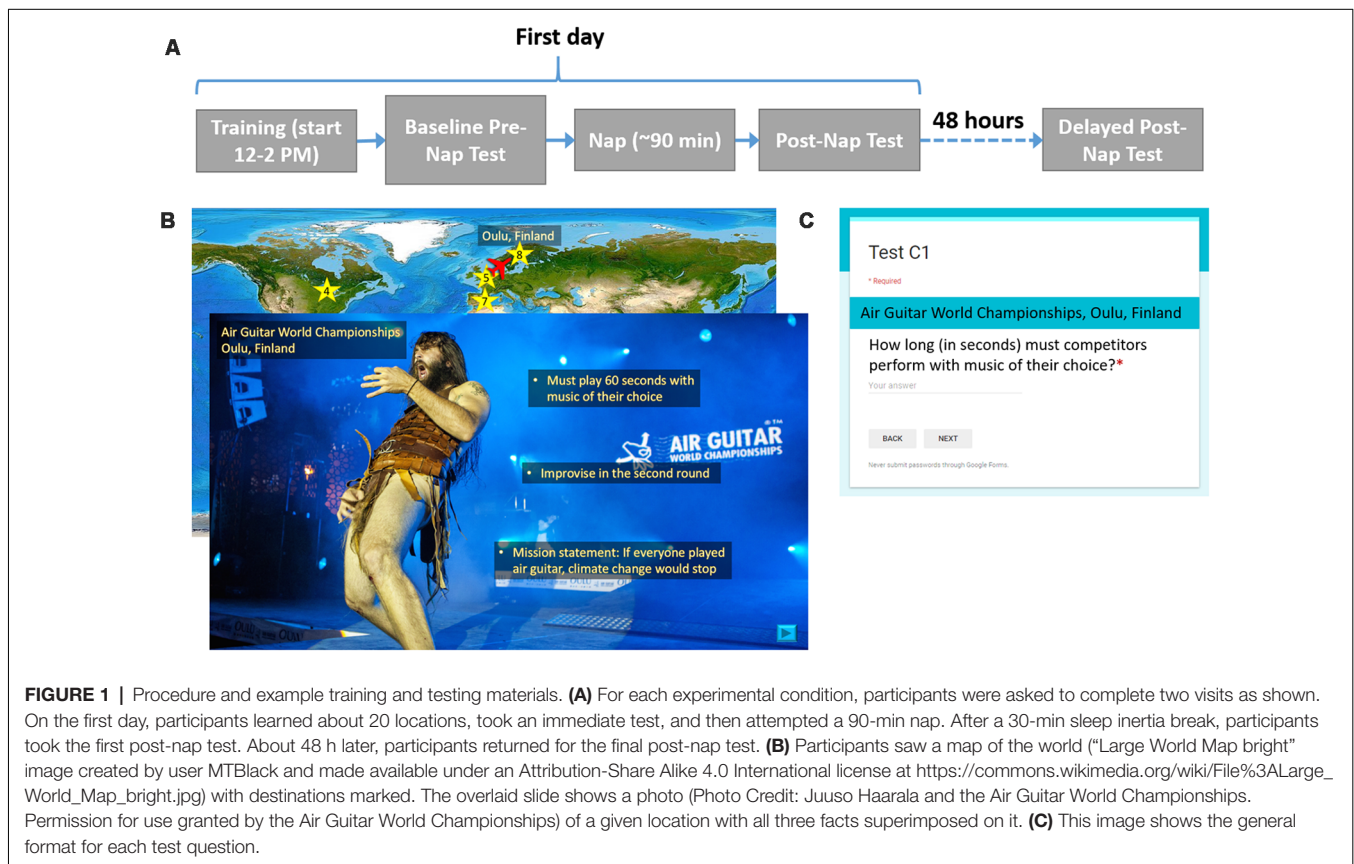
A

First day

Training (start 12-2 PM)

Baseline Pre-Nap Test

Nap (~90 min)

Post-Nap Test

48 hours

Delayed Post-Nap Test

B

Oulu, Finland

8

5

4

7

Air Guitar World Championships Oulu, Finland

• Must play 60 seconds with music of their choice

AIR GUITAR WORLD CHAMPIONSHIPS

• Improvise in the second round

• Mission statement: If everyone played air guitar, climate change would stop

C

Test C1

* Required

Air Guitar World Championships, Oulu, Finland

How long (in seconds) must competitors perform with music of their choice?*

Your answer

BACK

NEXT

Never submit passwords through Google Forms.

FIGURE 1 | Procedure and example training and testing materials. (A) For each experimental condition, participants were asked to complete two visits as shown. On the first day, participants learned about 20 locations, took an immediate test, and then attempted a 90-min nap. After a 30-min sleep inertia break, participants took the first post-nap test. About 48 h later, participants returned for the final post-nap test. (B) Participants saw a map of the world ("Large World Map bright" image created by user MTBlack and made available under an Attribution-Share Alike 4.0 International license at https://commons.wikimedia.org/wiki/File%3ALarge_World_Map_bright.jpg) with destinations marked. The overlaid slide shows a photo (Photo Credit: Juuso Haarala and the Air Guitar World Championships. Permission for use granted by the Air Guitar World Championships) of a given location with all three facts superimposed on it. (C) This image shows the general format for each test question.